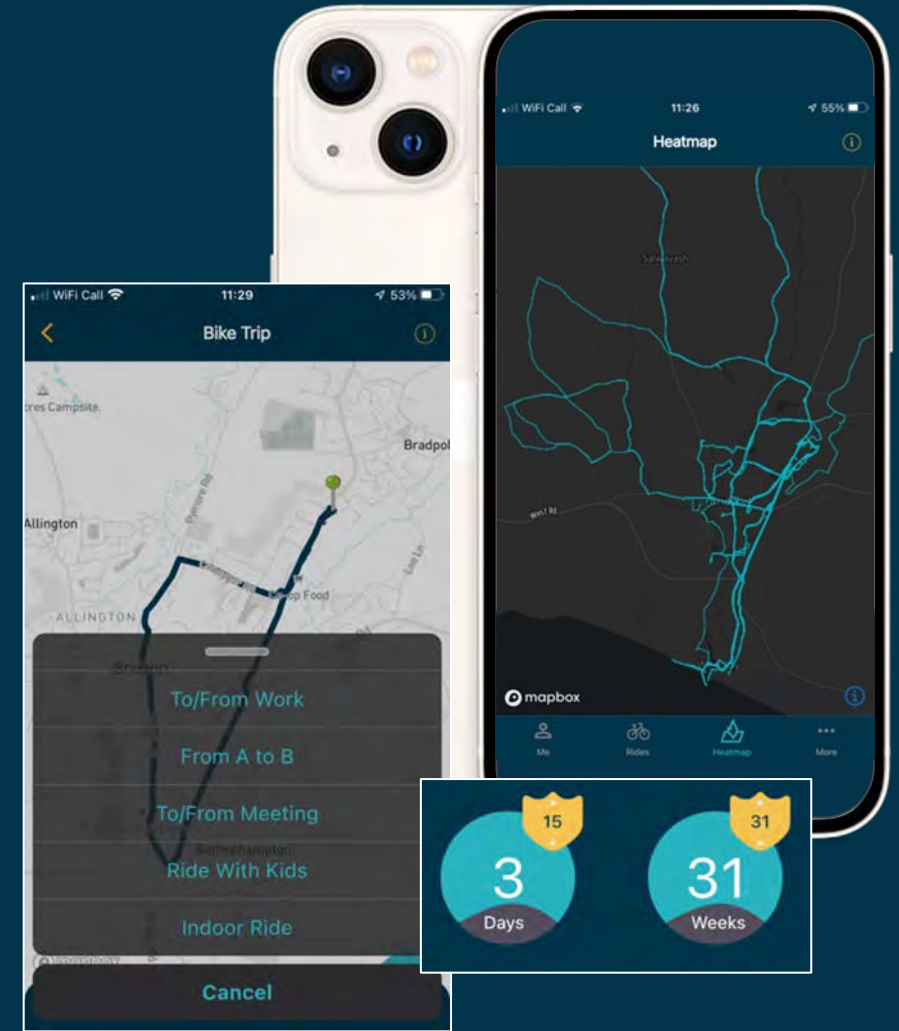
WiFi Call 11:26 55%

Heatmap

Salwayash

West Rd

mapbox

Me

Rides

Heatmap

More

WiFi Call 11:29 53%

Bike Trip

cres Campsite.

Bradpol

Allington

ALLINGTON

Pymore Rd

Co-op Food

Lee Ln

To/From Work

From A to B

To/From Meeting

Ride With Kids

Indoor Ride

Cancel

15

3

Days

31

31

Weeks